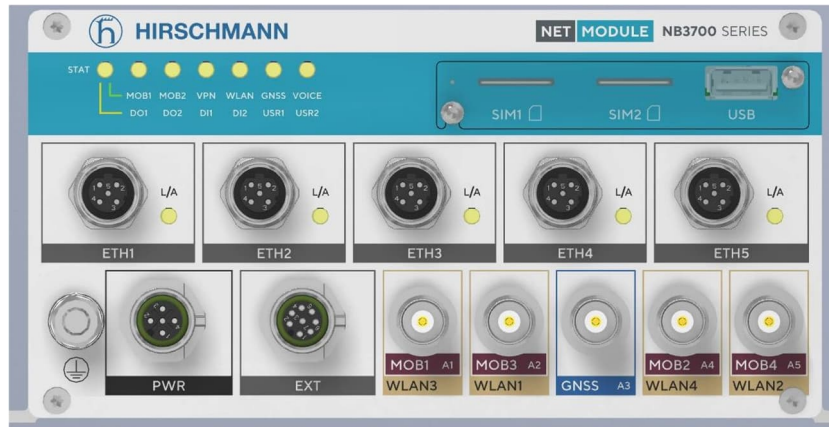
HIRSCHMANN

NET MODULE NB3700 SERIES

STAT

MOB1 MOB2 VPN WLAN GNSS VOICE
DO1 DO2 DI1 DI2 USR1 USR2

SIM1 SIM2 USB

L/A
ETH1

L/A
ETH2

L/A
ETH3

L/A
ETH4

L/A
ETH5

PWR

EXT

MOB1 A1
WLAN3

MOB3 A2
WLAN1

GNSS A3

MOB2 A4
WLAN4

MOB4 A5
WLAN2